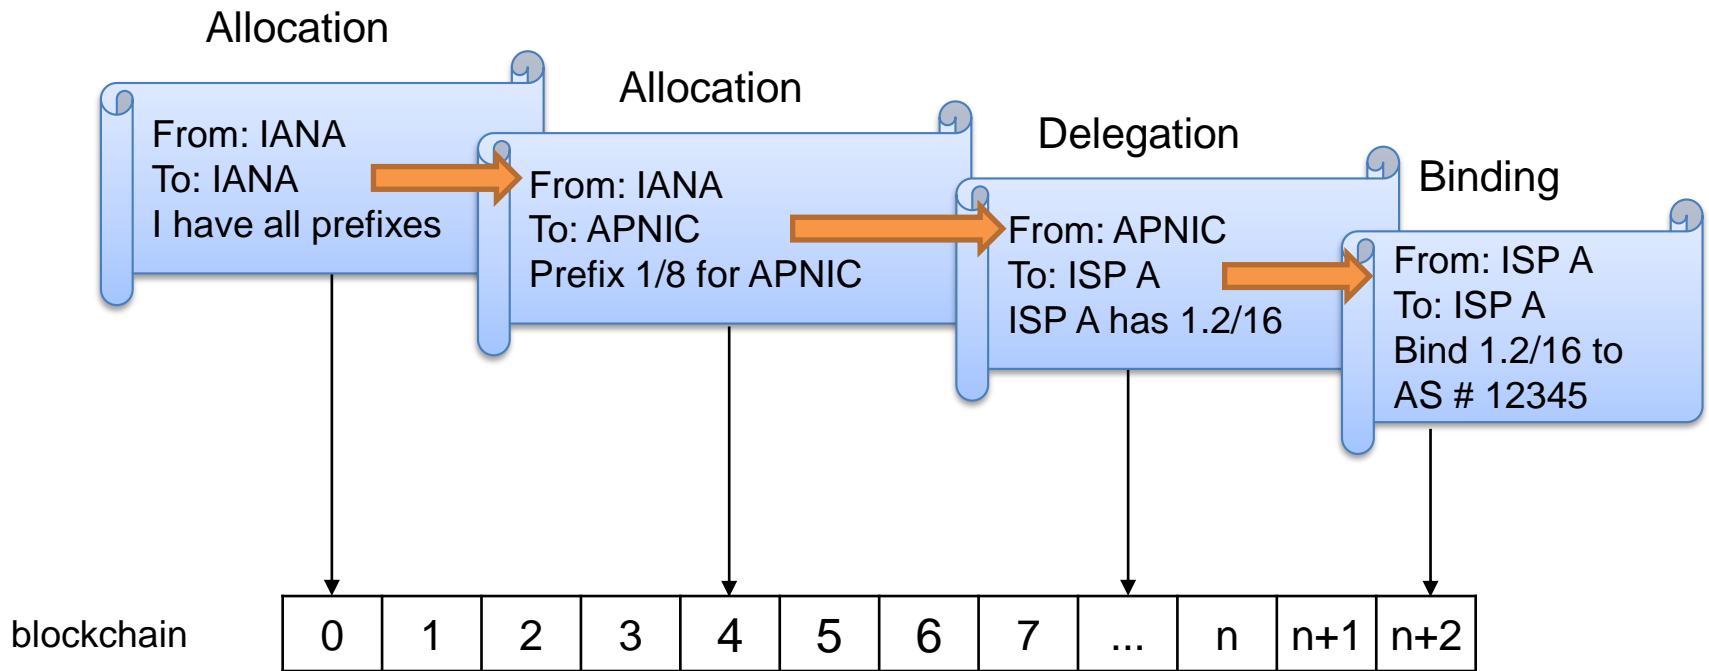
Allocation

From: IANA
To: IANA
I have all prefixes

Allocation

From: IANA
To: APNIC
Prefix 1/8 for APNIC

Delegation

From: APNIC
To: ISP A
ISP A has 1.2/16

Binding

From: ISP A
To: ISP A
Bind 1.2/16 to AS # 12345

blockchain

| 0 | 1 | 2 | 3 | 4 | 5 | 6 | 7 | ... | n | n+1 | n+2 |
|---|---|---|---|---|---|---|---|---|---|---|---|